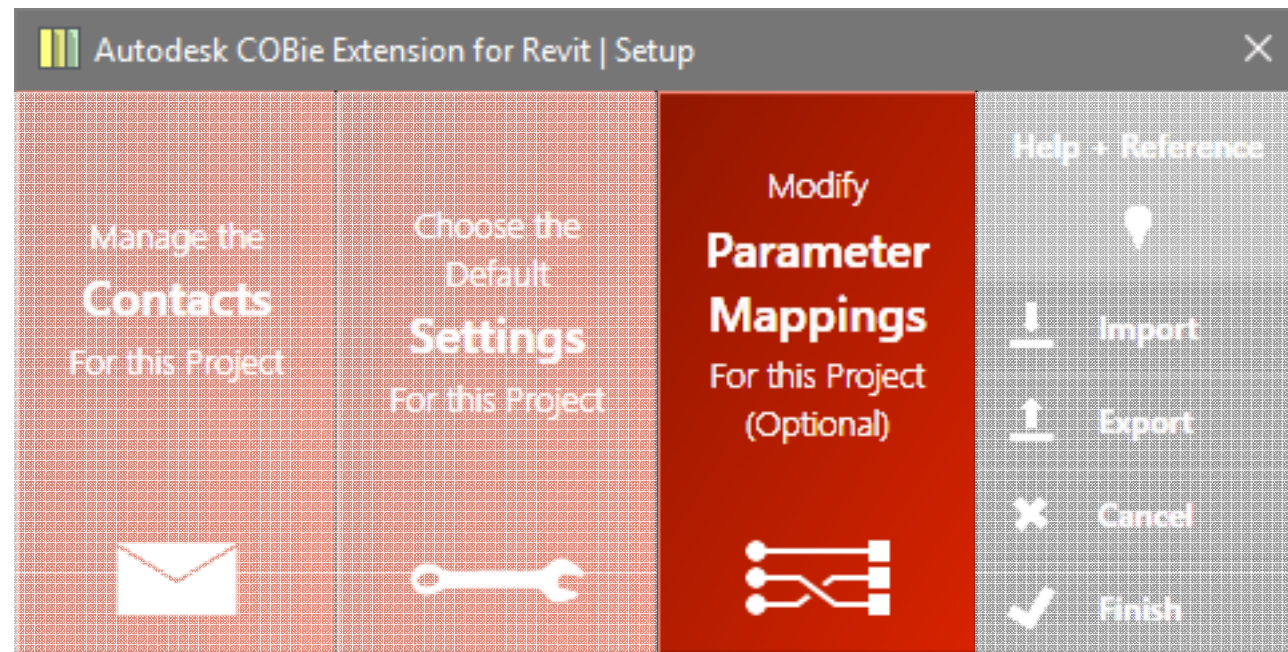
Autodesk COBie Extension for Revit | Setup

Manage the
Contacts
For this Project

Choose the
Default
Settings
For this Project

Modify
Parameter
Mappings
For this Project
(Optional)

Help + Reference

Import

Export

Cancel

Finish